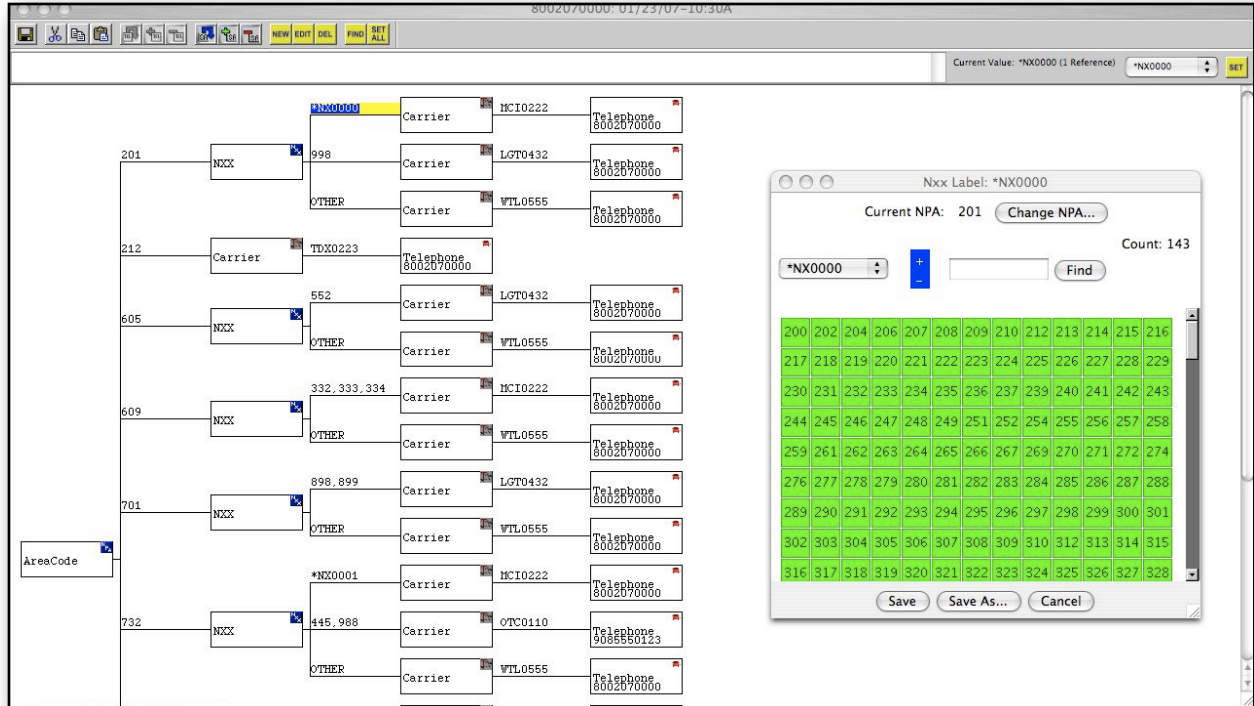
8002070000: 01/23/07-10:30A

NEW EDIT DEL FIND SET ALL

Current Value: *NX0000 (1 Reference) *NX0000 SET

AreaCode

201 NXX
*NX0000 Carrier MCI0222 Telephone 8002070000
998 Carrier LGT0432 Telephone 8002070000
OTHER Carrier WTL0555 Telephone 8002070000

212 Carrier TDX0223 Telephone 8002070000

605 NXX
552 Carrier LGT0432 Telephone 8002070000
OTHER Carrier WTL0555 Telephone 8002070000

609 NXX
332, 333, 334 Carrier MCI0222 Telephone 8002070000
OTHER Carrier WTL0555 Telephone 8002070000

701 NXX
898, 899 Carrier LGT0432 Telephone 8002070000
OTHER Carrier WTL0555 Telephone 8002070000

732 NXX
*NX0001 Carrier MCI0222 Telephone 8002070000
445, 988 Carrier OTC0110 Telephone 9085550123
OTHER Carrier WTL0555 Telephone 8002070000

Nxx Label: *NX0000

Current NPA: 201 Change NPA...

Count: 143

*NX0000 + − Find

| 200 | 202 | 204 | 206 | 207 | 208 | 209 | 210 | 212 | 213 | 214 | 215 | 216 |
|---|---|---|---|---|---|---|---|---|---|---|---|---|
| 217 | 218 | 219 | 220 | 221 | 222 | 223 | 224 | 225 | 226 | 227 | 228 | 229 |
| 230 | 231 | 232 | 233 | 234 | 235 | 236 | 237 | 239 | 240 | 241 | 242 | 243 |
| 244 | 245 | 246 | 247 | 248 | 249 | 251 | 252 | 254 | 255 | 256 | 257 | 258 |
| 259 | 261 | 262 | 263 | 264 | 265 | 266 | 267 | 269 | 270 | 271 | 272 | 274 |
| 276 | 277 | 278 | 279 | 280 | 281 | 282 | 283 | 284 | 285 | 286 | 287 | 288 |
| 289 | 290 | 291 | 292 | 293 | 294 | 295 | 296 | 297 | 298 | 299 | 300 | 301 |
| 302 | 303 | 304 | 305 | 306 | 307 | 308 | 309 | 310 | 312 | 313 | 314 | 315 |
| 316 | 317 | 318 | 319 | 320 | 321 | 322 | 323 | 324 | 325 | 326 | 327 | 328 |

Save Save As... Cancel